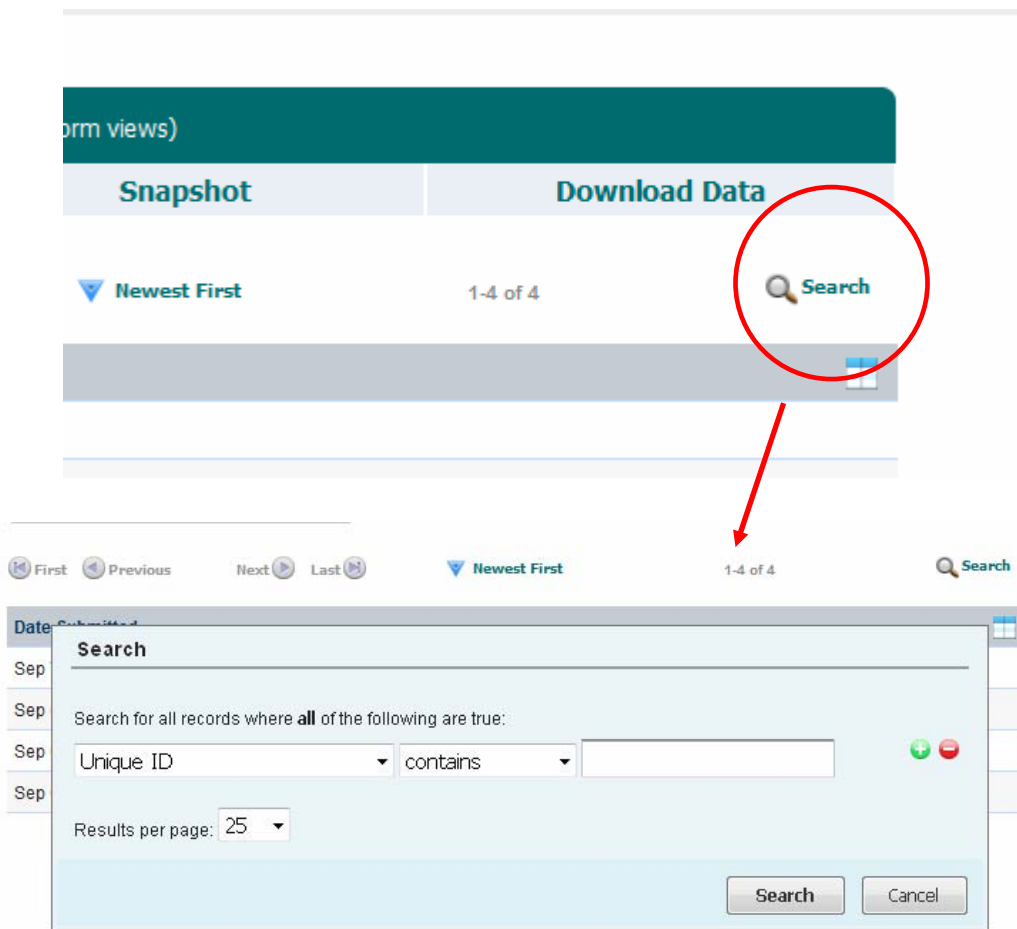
orm views)

| Snapshot | Download Data |
|---|---|

Newest First

1-4 of 4

Search

First Previous Next Last

Newest First

1-4 of 4

Search

Date Submitted

Sep

Sep

Sep

Sep

Search

Search for all records where **all** of the following are true:

Unique ID contains

Results per page: 25

Search Cancel